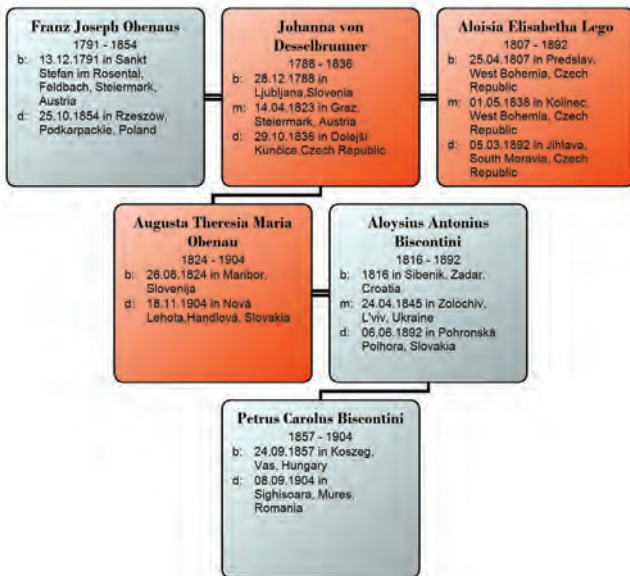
Franz Joseph Obenaus
1791 - 1854
b: 13.12.1791 in Sankt Stefan im Rosental, Feldbach, Steiermark, Austria
d: 25.10.1854 in Rzeszów, Podkarpackie, Poland

Johanna von Desselbrunner
1788 - 1836
b: 28.12.1788 in Ljubljana,Slovenia
m: 14.04.1823 in Graz, Steiermark, Austria
d: 29.10.1836 in Dolejší Kunčice,Czech Republic

Aloisia Elisabetha Lego
1807 - 1892
b: 25.04.1807 in Predslav, West Bohemia, Czech Republic
m: 01.05.1838 in Kolinec, West Bohemia, Czech Republic
d: 05.03.1892 in Jihlava, South Moravia, Czech Republic

Augusta Theresia Maria Obenau
1824 - 1904
b: 26.08.1824 in Maribor, Slovenija
d: 18.11.1904 in Nová Lehota,Handlová, Slovakia

Aloysius Antonius Biscontini
1816 - 1892
b: 1816 in Sibenik, Zadar, Croatia
m: 24.04.1845 in Zolochiv, L'viv, Ukraine
d: 06.06.1892 in Pohronská Polhora, Slovakia

Petrus Carolus Biscontini
1857 - 1904
b: 24.09.1857 in Koszeg, Vas, Hungary
d: 08.09.1904 in Sighisoara, Mures, Romania